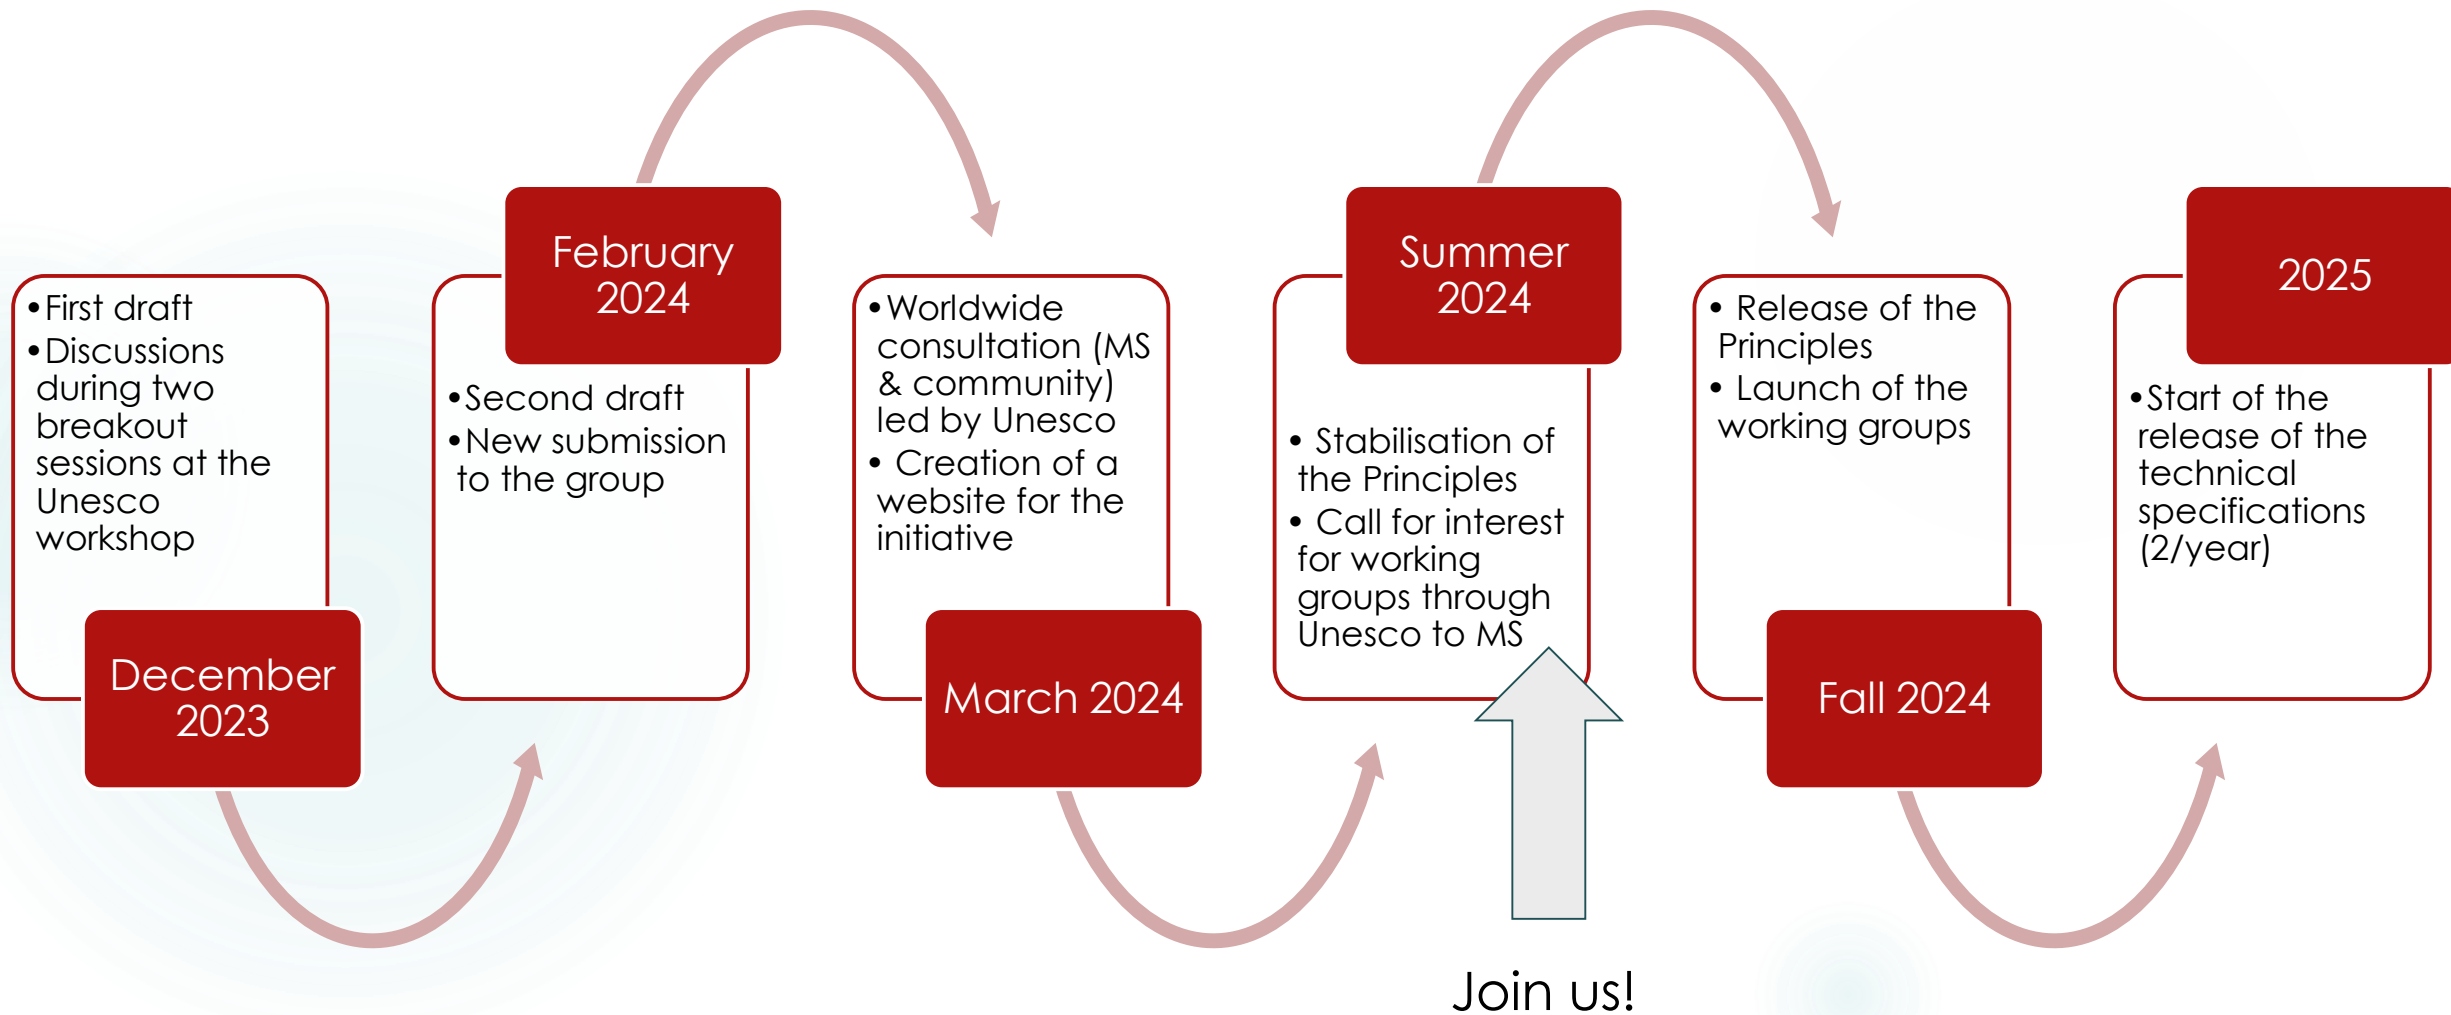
• First draft
• Discussions during two breakout sessions at the Unesco workshop

December 2023

February 2024

• Second draft
• New submission to the group

• Worldwide consultation (MS & community) led by Unesco
• Creation of a website for the initiative

March 2024

Summer 2024

• Stabilisation of the Principles
• Call for interest for working groups through Unesco to MS

• Release of the Principles
• Launch of the working groups

Fall 2024

2025

• Start of the release of the technical specifications (2/year)

Join us!